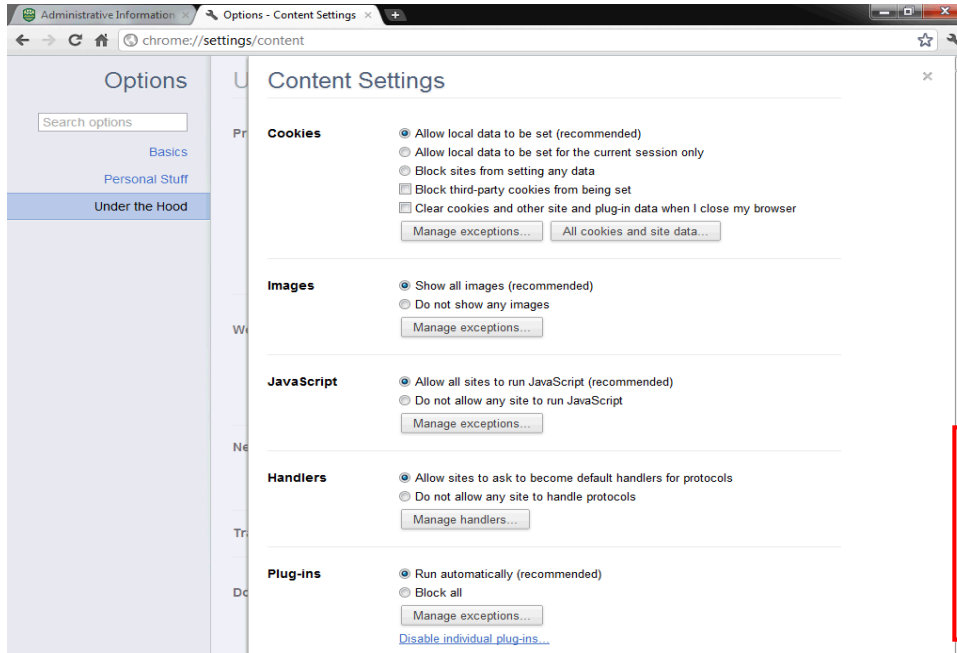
Administrative Information ×
Options - Content Settings ×

chrome://settings/content

Options

Search options

Basics

Personal Stuff

Under the Hood

U

Pr

W

Ne

Tr

Do

Content Settings

×

Cookies

Allow local data to be set (recommended)
Allow local data to be set for the current session only
Block sites from setting any data
Block third-party cookies from being set
Clear cookies and other site and plug-in data when I close my browser

Manage exceptions...
All cookies and site data...

Images

Show all images (recommended)
Do not show any images

Manage exceptions...

JavaScript

Allow all sites to run JavaScript (recommended)
Do not allow any site to run JavaScript

Manage exceptions...

Handlers

Allow sites to ask to become default handlers for protocols
Do not allow any site to handle protocols

Manage handlers...

Plug-ins

Run automatically (recommended)
Block all

Manage exceptions...

Disable individual plug-ins...